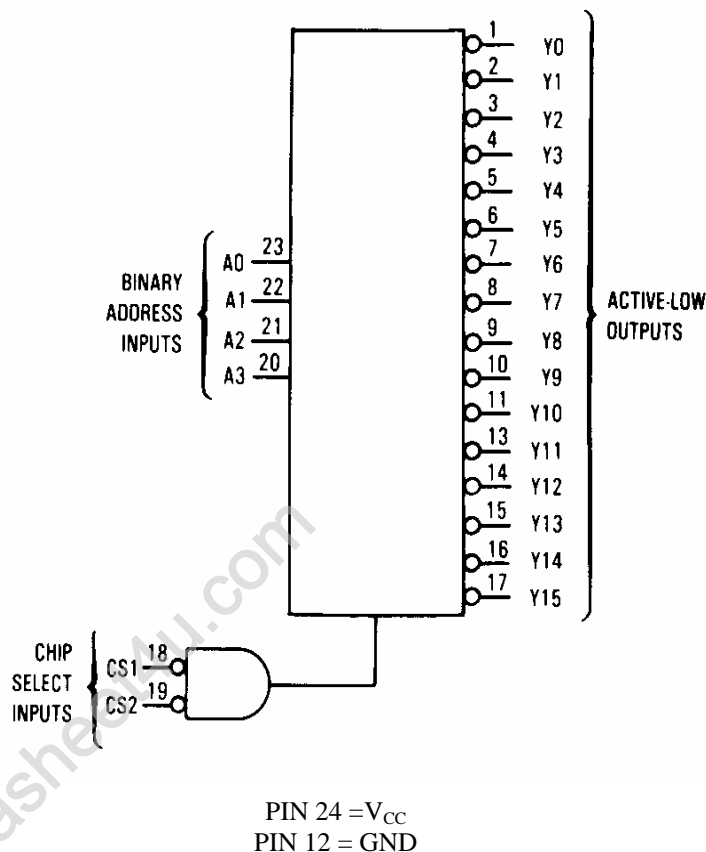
BINARY ADDRESS INPUTS

A0 23
A1 22
A2 21
A3 20

1 Y0
2 Y1
3 Y2
4 Y3
5 Y4
6 Y5
7 Y6
8 Y7
9 Y8
10 Y9
11 Y10
13 Y11
14 Y12
15 Y13
16 Y14
17 Y15

ACTIVE-LOW OUTPUTS

CHIP SELECT INPUTS

CS1 18
CS2 19

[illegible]

PIN 24 =$V_{CC}$
PIN 12 = GND